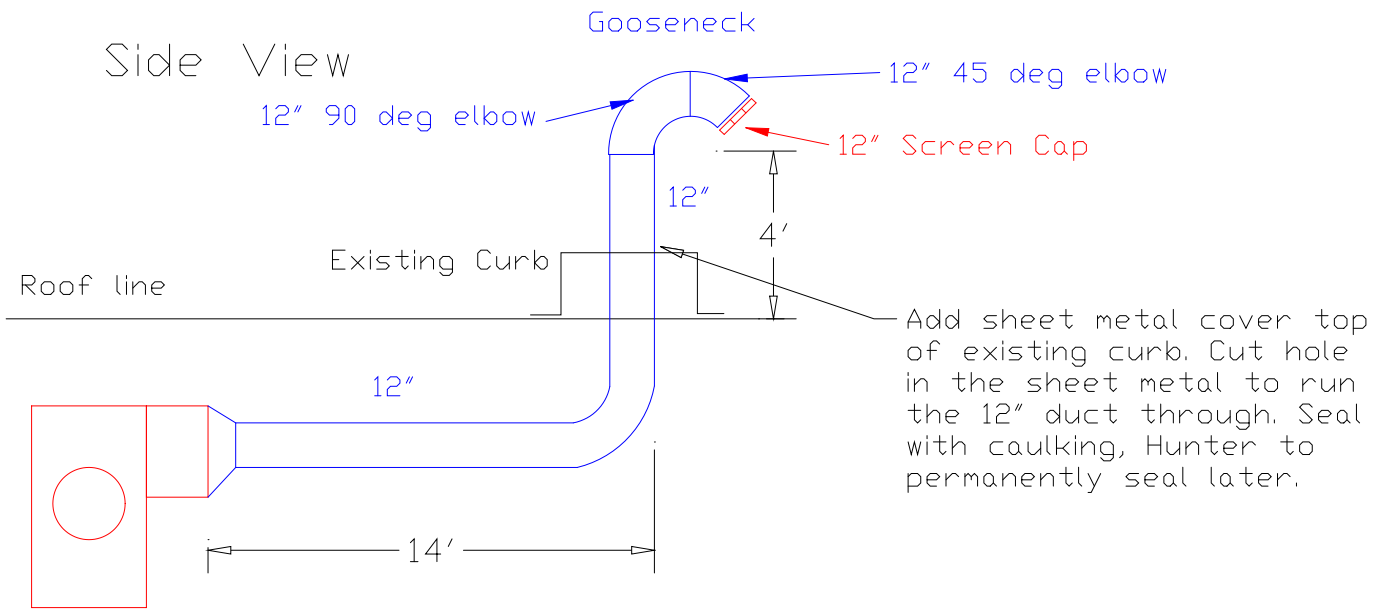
Side View

Gooseneck

12″ 45 deg elbow

12″ 90 deg elbow

12″ Screen Cap

12″

4′

Existing Curb

Roof line

Add sheet metal cover top of existing curb. Cut hole in the sheet metal to run the 12″ duct through. Seal with caulking, Hunter to permanently seal later.

12″

14′